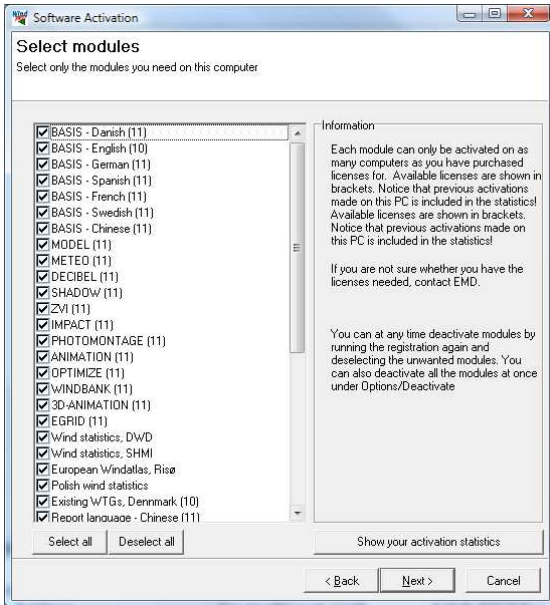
Wind Software Activation

Select modules
Select only the modules you need on this computer

BASIS - Danish (11)
BASIS - English (10)
BASIS - German (11)
BASIS - Spanish (11)
BASIS - French (11)
BASIS - Swedish (11)
BASIS - Chinese (11)
MODEL (11)
METEO (11)
DECIBEL (11)
SHADOW (11)
ZVI (11)
IMPACT (11)
PHOTOMONTAGE (11)
ANIMATION (11)
OPTIMIZE (11)
WINDBANK (11)
3D-ANIMATION (11)
EGRID (11)
Wind statistics, DWD
Wind statistics, SHMI
European Windatlas, Risø
Polish wind statistics
Existing WTGs, Denmark (10)
Report language - Chinese (11)

Information

Each module can only be activated on as many computers as you have purchased licenses for. Available licenses are shown in brackets. Notice that previous activations made on this PC is included in the statistics! Available licenses are shown in brackets. Notice that previous activations made on this PC is included in the statistics!

If you are not sure whether you have the licenses needed, contact EMD.

You can at any time deactivate modules by running the registration again and deselecting the unwanted modules. You can also deactivate all the modules at once under Options/Deactivate

Select all
Deselect all
Show your activation statistics
< Back
Next >
Cancel